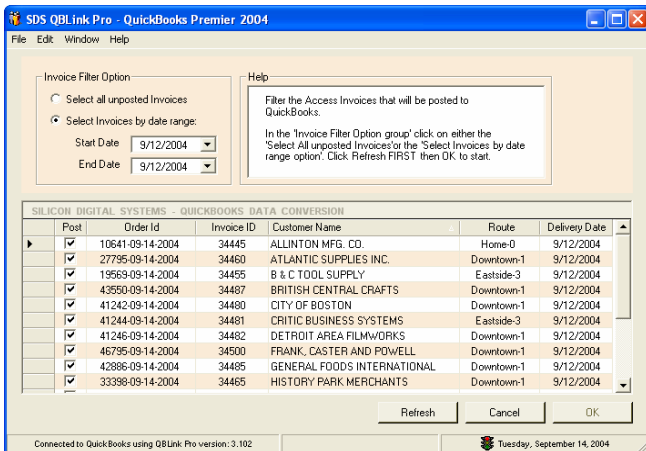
SDS QBLink Pro - QuickBooks Premier 2004

File Edit Window Help

Invoice Filter Option

Select all unposted Invoices

Select Invoices by date range:

Start Date 9/12/2004

End Date 9/12/2004

Help

Filter the Access Invoices that will be posted to QuickBooks.

In the 'Invoice Filter Option group' click on either the 'Select All unposted Invoices'or the 'Select Invoices by date range option'. Click Refresh FIRST then OK to start.

SILICON DIGITAL SYSTEMS - QUICKBOOKS DATA CONVERSION

| Post | Order Id | Invoice ID | Customer Name | Route | Delivery Date |
|---|---|---|---|---|---|
| ☑ | 10641-09-14-2004 | 34445 | ALLINTON MFG. CO. | Home-0 | 9/12/2004 |
| ☑ | 27795-09-14-2004 | 34460 | ATLANTIC SUPPLIES INC. | Downtown-1 | 9/12/2004 |
| ☑ | 19569-09-14-2004 | 34455 | B & C TOOL SUPPLY | Eastside-3 | 9/12/2004 |
| ☑ | 43550-09-14-2004 | 34487 | BRITISH CENTRAL CRAFTS | Downtown-1 | 9/12/2004 |
| ☑ | 41242-09-14-2004 | 34480 | CITY OF BOSTON | Downtown-1 | 9/12/2004 |
| ☑ | 41244-09-14-2004 | 34481 | CRITIC BUSINESS SYSTEMS | Eastside-3 | 9/12/2004 |
| ☑ | 41246-09-14-2004 | 34482 | DETROIT AREA FILMWORKS | Downtown-1 | 9/12/2004 |
| ☑ | 46795-09-14-2004 | 34500 | FRANK, CASTER AND POWELL | Downtown-1 | 9/12/2004 |
| ☑ | 42886-09-14-2004 | 34485 | GENERAL FOODS INTERNATIONAL | Downtown-1 | 9/12/2004 |
| ☑ | 33398-09-14-2004 | 34465 | HISTORY PARK MERCHANTS | Downtown-1 | 9/12/2004 |

Refresh Cancel OK

Connected to QuickBooks using QBLink Pro version: 3.102

Tuesday, September 14, 2004